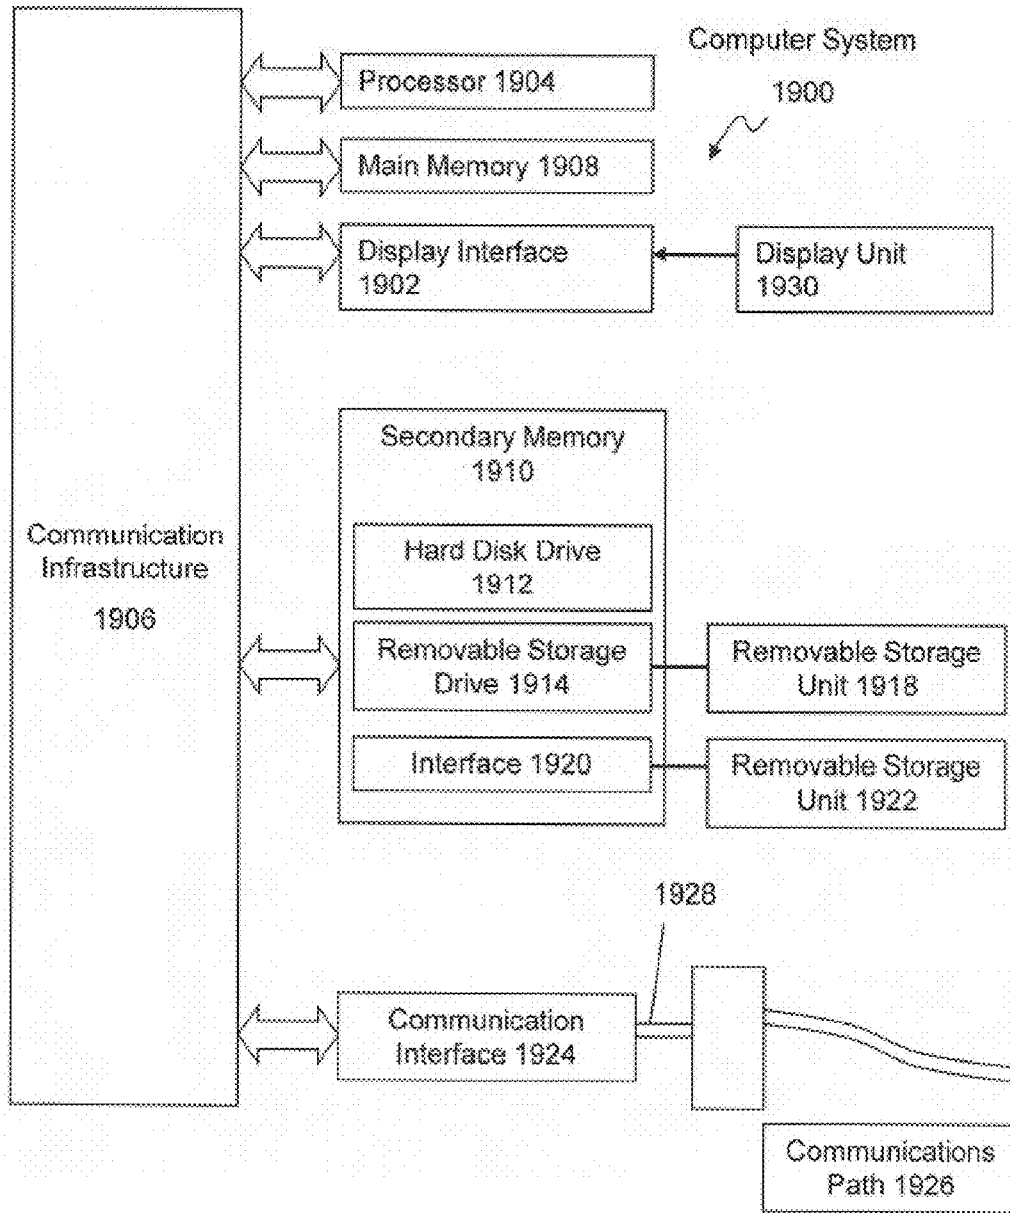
Computer System
1900

Processor 1904

Main Memory 1908

Display Interface 1902

Display Unit 1930

Communication Infrastructure 1906

Secondary Memory 1910

Hard Disk Drive 1912

Removable Storage Drive 1914

Removable Storage Unit 1918

Interface 1920

Removable Storage Unit 1922

1928

Communication Interface 1924

Communications Path 1926